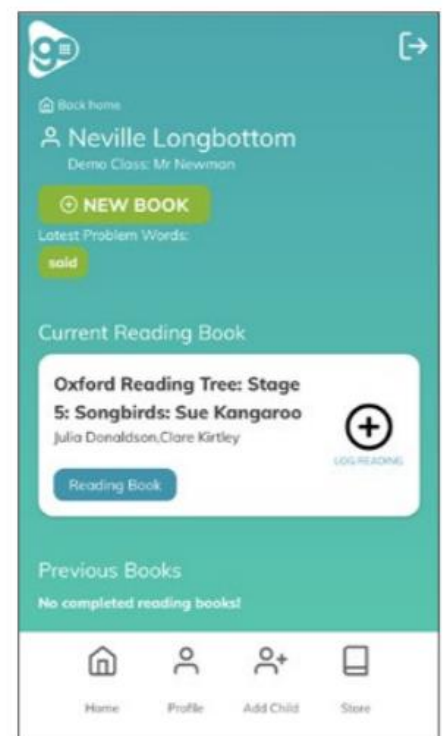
Back home

Neville Longbottom

Demo Class: Mr Newman

NEW BOOK

Latest Problem Words:

said

Current Reading Book

Oxford Reading Tree: Stage 5: Songbirds: Sue Kangaroo

Julia Donaldson,Clare Kirtley

Reading Book

LOG READING

Previous Books

No completed reading books!

Home

Profile

Add Child

Store